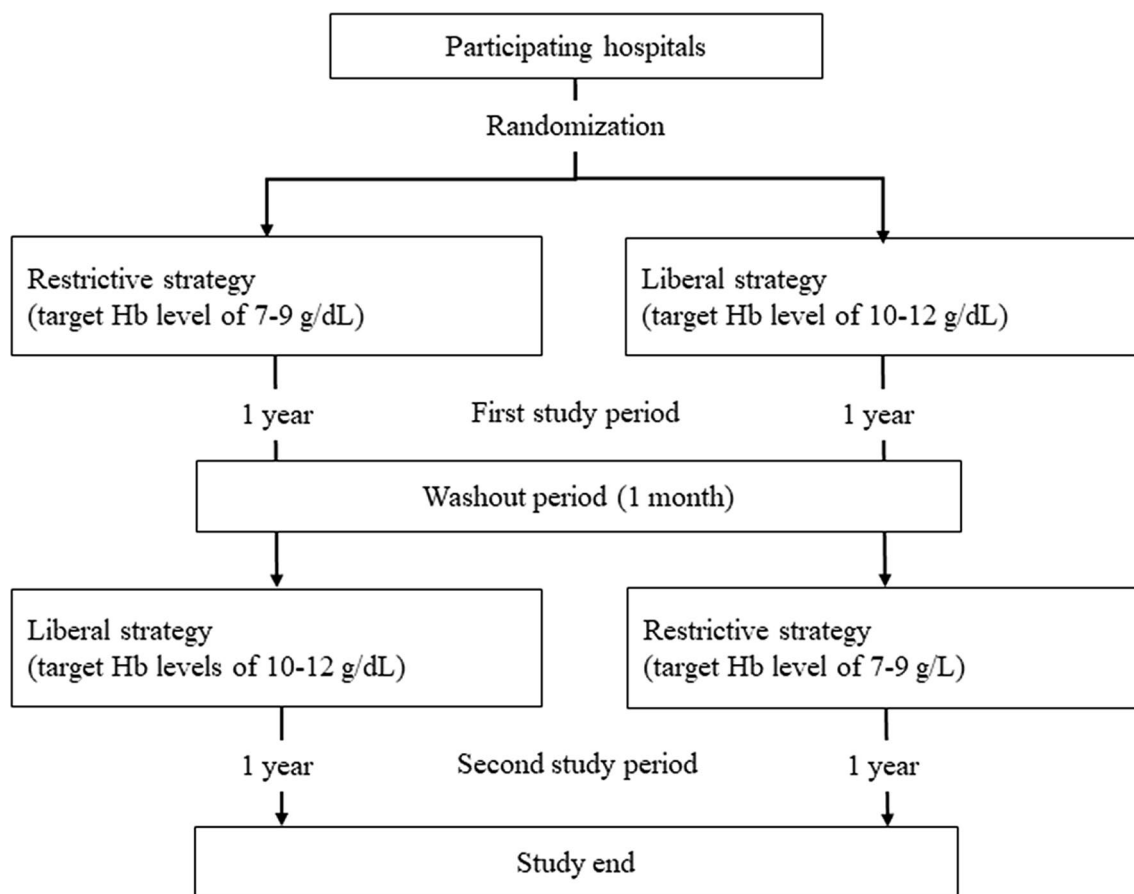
Participating hospitals

Randomization

Restrictive strategy
(target Hb level of 7-9 g/dL)

Liberal strategy
(target Hb level of 10-12 g/dL)

1 year

First study period

1 year

Washout period (1 month)

Liberal strategy
(target Hb levels of 10-12 g/dL)

Restrictive strategy
(target Hb level of 7-9 g/L)

1 year

Second study period

1 year

Study end